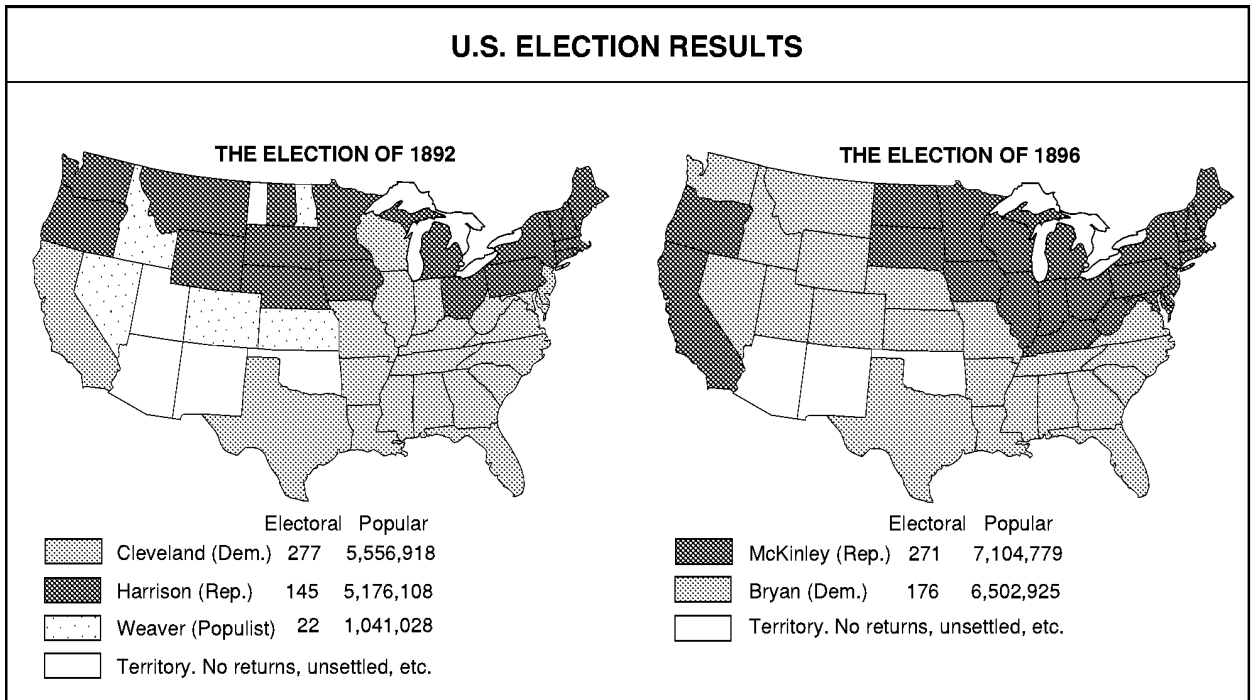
U.S. ELECTION RESULTS

THE ELECTION OF 1892

| | Electoral | Popular |
|---|---|---|
| Cleveland (Dem.) | 277 | 5,556,918 |
| Harrison (Rep.) | 145 | 5,176,108 |
| Weaver (Populist) | 22 | 1,041,028 |
| Territory. No returns, unsettled, etc. | | |

THE ELECTION OF 1896

| | Electoral | Popular |
|---|---|---|
| McKinley (Rep.) | 271 | 7,104,779 |
| Bryan (Dem.) | 176 | 6,502,925 |
| Territory. No returns, unsettled, etc. | | |